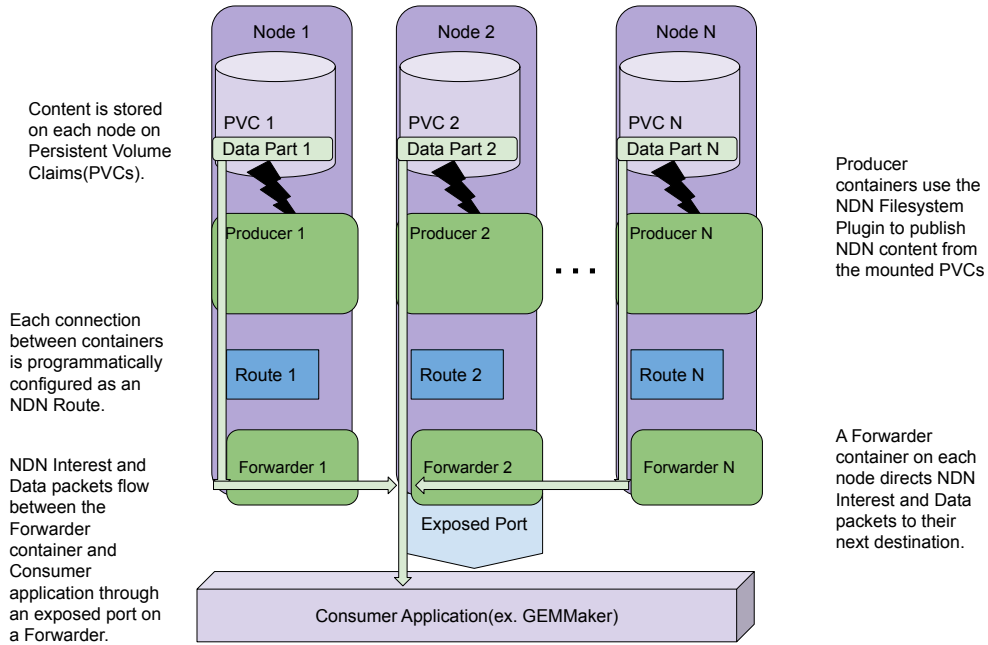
Content is stored on each node on Persistent Volume Claims(PVCs).

Each connection between containers is programmatically configured as an NDN Route.

NDN Interest and Data packets flow between the Forwarder container and Consumer application through an exposed port on a Forwarder.

Node 1

PVC 1

Data Part 1

Producer 1

Route 1

Forwarder 1

Node 2

PVC 2

Data Part 2

Producer 2

Route 2

Forwarder 2

Exposed Port

Node N

PVC N

Data Part N

Producer N

Route N

Forwarder N

. . .

Consumer Application(ex. GEMMaker)

Producer containers use the NDN Filesystem Plugin to publish NDN content from the mounted PVCs

A Forwarder container on each node directs NDN Interest and Data packets to their next destination.